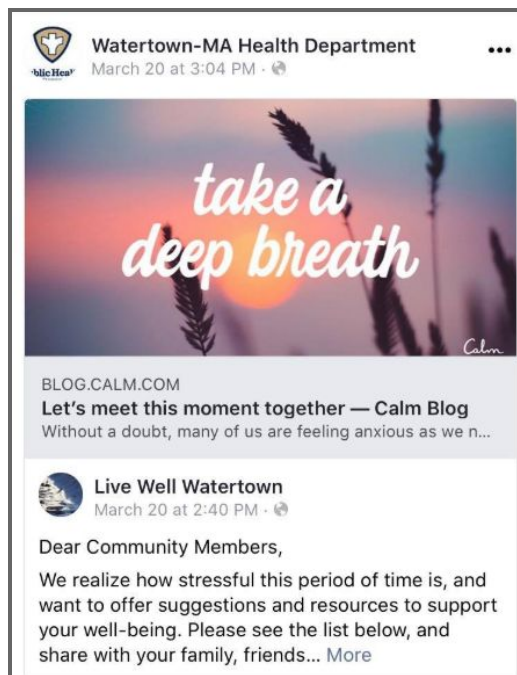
·blic Hea·

Watertown-MA Health Department
March 20 at 3:04 PM ·

take a deep breath

Calm

BLOG.CALM.COM
Let's meet this moment together — Calm Blog
Without a doubt, many of us are feeling anxious as we n...

Live Well Watertown
March 20 at 2:40 PM ·

Dear Community Members,

We realize how stressful this period of time is, and want to offer suggestions and resources to support your well-being. Please see the list below, and share with your family, friends... More